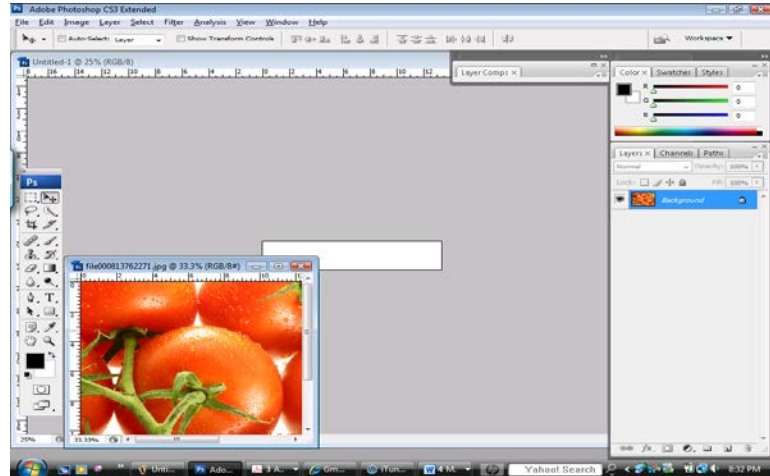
Adobe Photoshop CS3 Extended

File Edit Image Layer Select Filter Analysis View Window Help

Auto-Select: Layer Show Transform Controls

Workspace ▼

Untitled-1 @ 25% (RGB/8)

16 14 12 10 8 6 4 2 0 2 4 6 8 10 12

Layer Comps ×

Color × Swatches Styles

R 0
G 0
B 0

Layers × Channels Paths

Normal Opacity: 100%

Lock: Fill: 100%

Background

Ps

file000813762271.jpg @ 33.3% (RGB/8#)

33.33%

25%

Unti... Ado... 3 A... Gm... iTun... 4 M... Yahoo! Search 8:32 PM